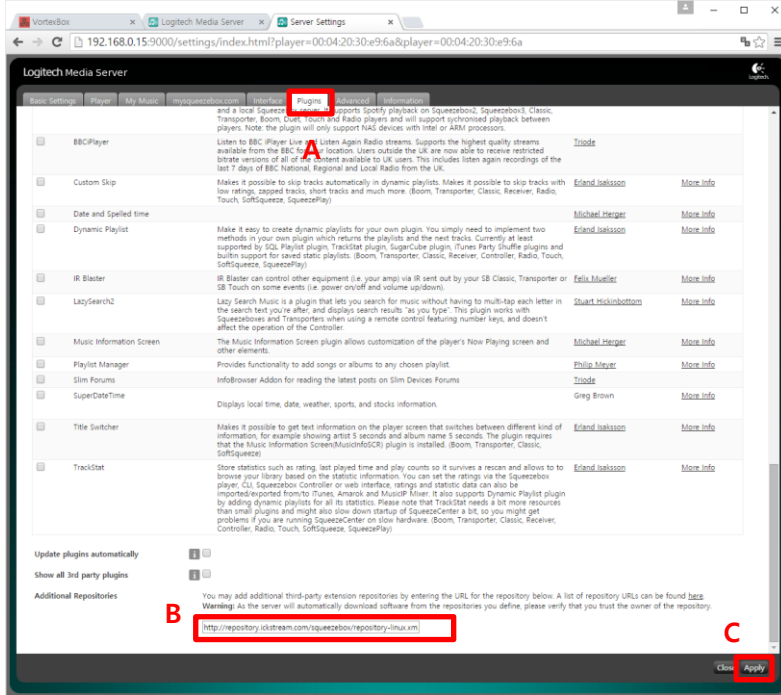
VortexBox × | Logitech Media Server × | Server Settings ×

192.168.0.15:9000/settings/index.html?player=00:04:20:30:e9:6a&player=00:04:20:30:e9:6a

Logitech Media Server

Basic Settings | Player | My Music | mysqueezebox.com | Interface | Plugins | Advanced | Information

A

and a local Squeezebox server. It supports Spotify playback on Squeezebox2, Squeezebox3, Classic, Transporter, Boom, Duet, Touch and Radio players and will support sychronised playback between players. Note; the plugin will only support NAS devices with Intel or ARM processors.

| | | | | |
|---|---|---|---|---|
| ☐ | BBCiPlayer | Listen to BBC iPlayer Live and Listen Again Radio streams. Supports the highest quality streams available from the BBC for your location. Users outside the UK are now able to receive restricted bitrate versions of all of the content available to UK users. This includes listen again recordings of the last 7 days of BBC National, Regional and Local Radio from the UK. | Triode | |
| ☐ | Custom Skip | Makes it possible to skip tracks automatically in dynamic playlists. Makes it possible to skip tracks with low ratings, zapped tracks, short tracks and much more. (Boom, Transporter, Classic, Receiver, Radio, Touch, SoftSqueeze, SqueezePlay) | Erland Isaksson | More Info |
| ☐ | Date and Spelled time | | Michael Herger | More Info |
| ☐ | Dynamic Playlist | Make it easy to create dynamic playlists for your own plugin. You simply need to implement two methods in your own plugin which returns the playlists and the next tracks. Currently at least supported by SQL Playlist plugin, TrackStat plugin, SugarCube plugin, iTunes Party Shuffle plugins and builtin support for saved static playlists. (Boom, Transporter, Classic, Receiver, Controller, Radio, Touch, SoftSqueeze, SqueezePlay) | Erland Isaksson | More Info |
| ☐ | IR Blaster | IR Blaster can control other equipment (i.e. your amp) via IR sent out by your SB Classic, Transporter or SB Touch on some events (i.e. power on/off and volume up/down). | Felix Mueller | More Info |
| ☐ | LazySearch2 | Lazy Search Music is a plugin that lets you search for music without having to multi-tap each letter in the search text you're after, and displays search results "as you type". This plugin works with Squeezeboxes and Transporters when using a remote control featuring number keys, and doesn't affect the operation of the Controller. | Stuart Hickinbottom | More Info |
| ☐ | Music Information Screen | The Music Information Screen plugin allows customization of the player's Now Playing screen and other elements. | Michael Herger | More Info |
| ☐ | Playlist Manager | Provides functionality to add songs or albums to any chosen playlist. | Philip Meyer | More Info |
| ☐ | Slim Forums | InfoBrowser Addon for reading the latest posts on Slim Devices Forums | Triode | |
| ☐ | SuperDateTime | Displays local time, date, weather, sports, and stocks information. | Greg Brown | More Info |
| ☐ | Title Switcher | Makes it possible to get text information on the player screen that switches between different kind of information, for example showing artist 5 seconds and album name 5 seconds. The plugin requires that the Music Information Screen(MusicInfoSCR) plugin is installed. (Boom, Transporter, Classic, SoftSqueeze) | Erland Isaksson | More Info |
| ☐ | TrackStat | Store statistics such as rating, last played time and play counts so it survives a rescan and allows to to browse your library based on the statistic information. You can set the ratings via the Squeezebox player, CLI, Squeezebox Controller or web interface, ratings and statistic data can also be imported/exported from/to iTunes, Amarok and MusicIP Mixer. It also supports Dynamic Playlist plugin by adding dynamic playlists for all its statistics. Please note that TrackStat needs a bit more resources than small plugins and might also slow down startup of SqueezeCenter a bit, so you might get problems if you are running SqueezeCenter on slow hardware. (Boom, Transporter, Classic, Receiver, Controller, Radio, Touch, SoftSqueeze, SqueezePlay) | Erland Isaksson | More Info |

Update plugins automatically

Show all 3rd party plugins

Additional Repositories
You may add additional third-party extension repositories by entering the URL for the repository below. A list of repository URLs can be found here.
Warning: As the server will automatically download software from the repositories you define, please verify that you trust the owner of the repository.

B

http://repository.ickstream.com/squeezebox/repository-linux.xml

C

Close Apply